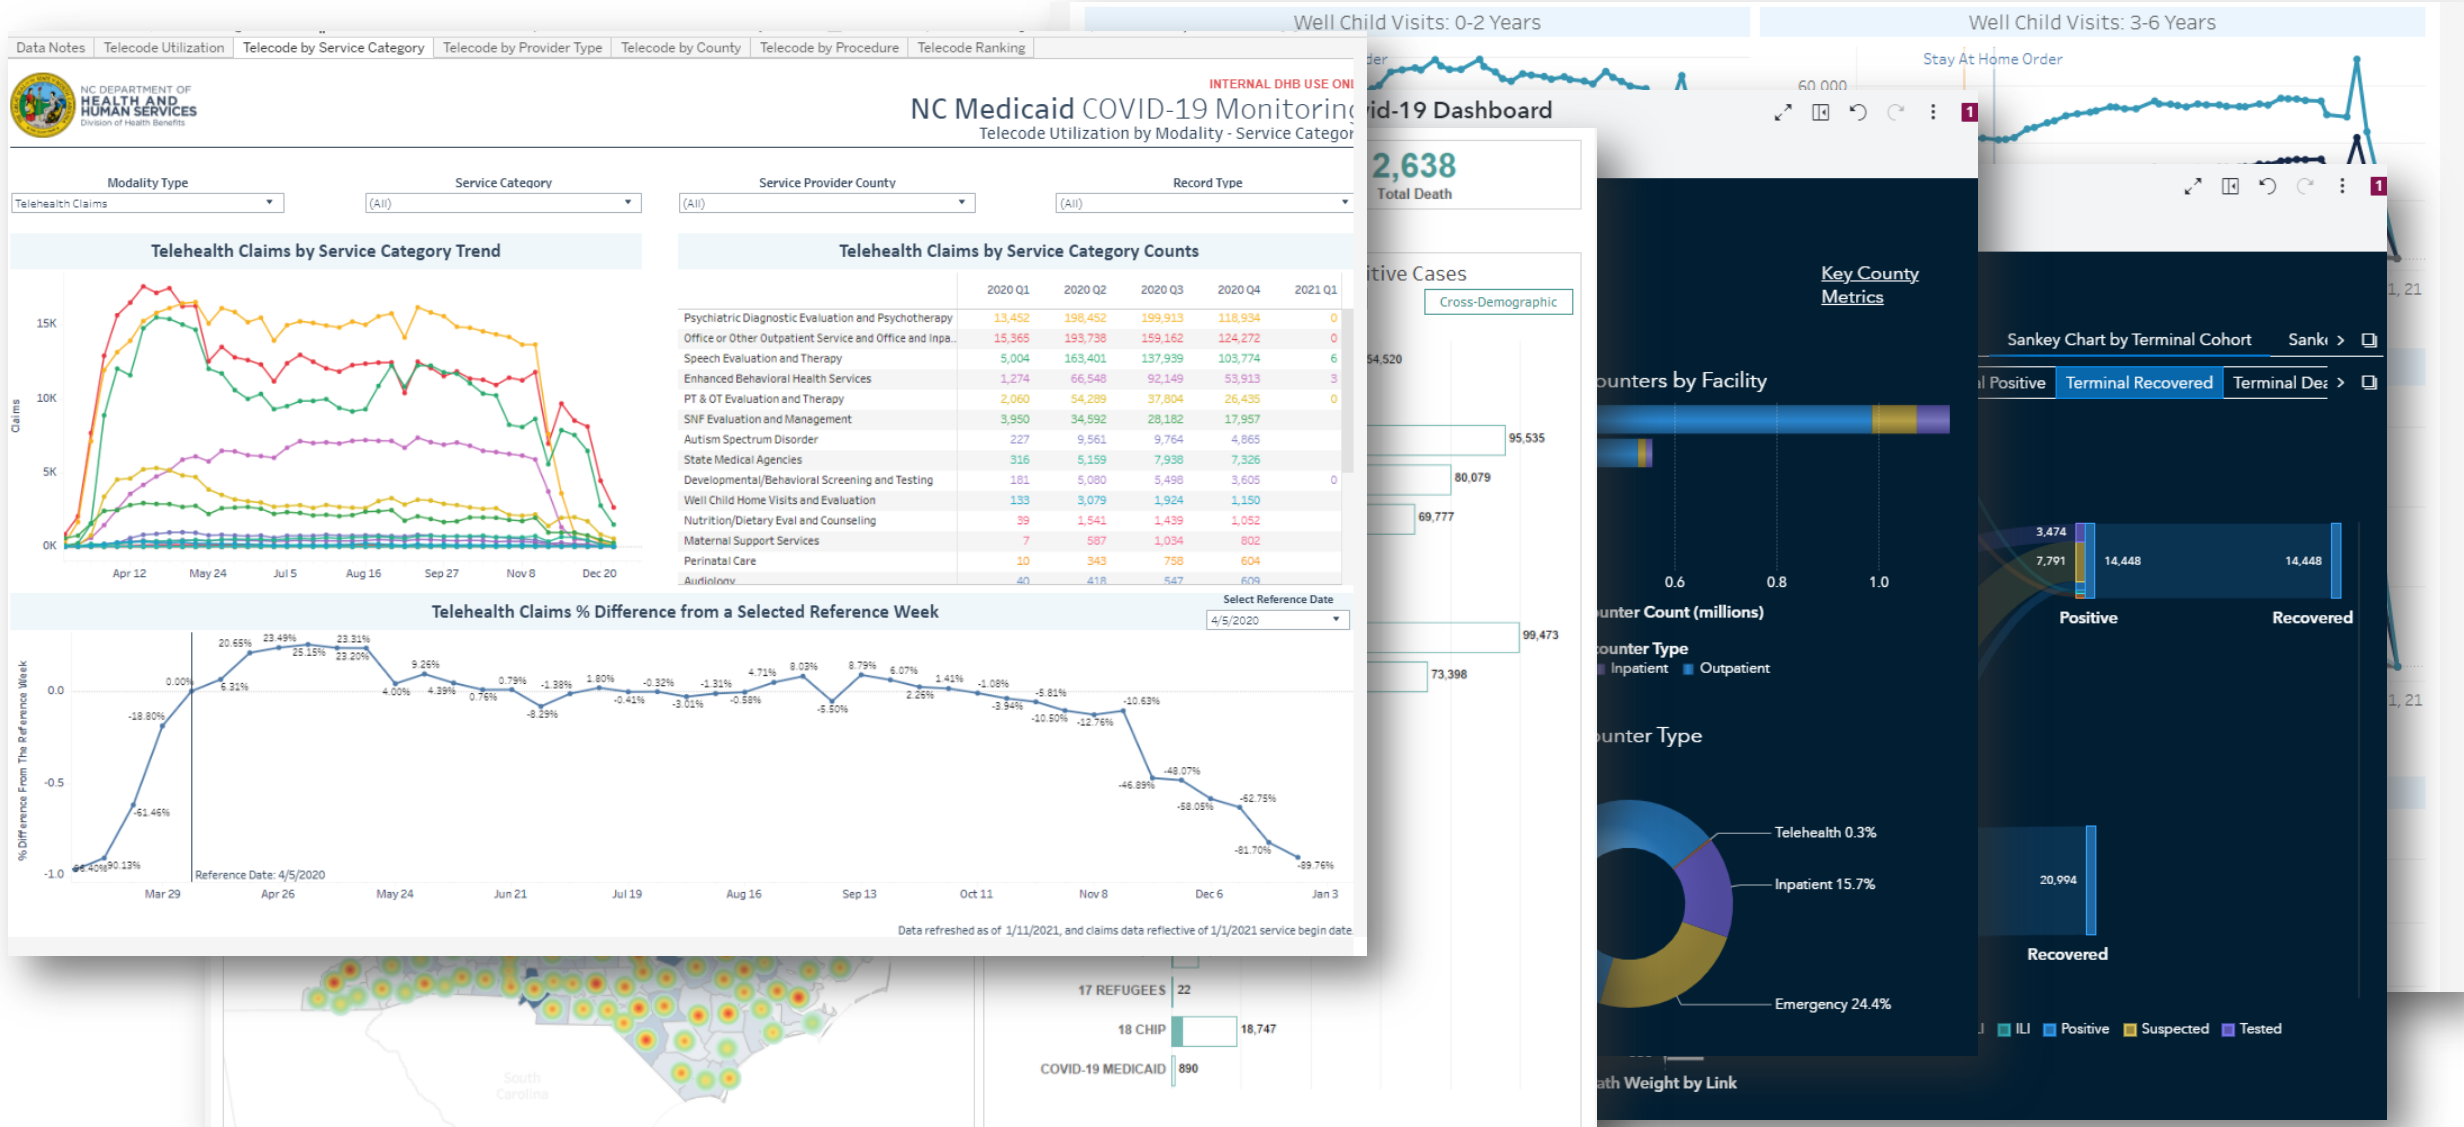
Data Notes | Telecode Utilization | Telecode by Service Category | Telecode by Provider Type | Telecode by County | Telecode by Procedure | Telecode Ranking

NC DEPARTMENT OF HEALTH AND HUMAN SERVICES Division of Health Benefits

INTERNAL DHB USE ONI

NC Medicaid COVID-19 Monitorin

Telecode Utilization by Modality - Service Categor

Modality Type
Telehealth Claims

Service Category
(All)

Service Provider County
(All)

Record Type
(All)

Telehealth Claims by Service Category Trend

15K
10K
5K
0K
Claims
Apr 12 May 24 Jul 5 Aug 16 Sep 27 Nov 8 Dec 20

Telehealth Claims by Service Category Counts

| | 2020 Q1 | 2020 Q2 | 2020 Q3 | 2020 Q4 | 2021 Q1 |
|---|---|---|---|---|---|
| Psychiatric Diagnostic Evaluation and Psychotherapy | 13,452 | 198,452 | 199,913 | 118,934 | 0 |
| Office or Other Outpatient Service and Office and Inpa.. | 15,365 | 193,738 | 159,162 | 124,272 | 0 |
| Speech Evaluation and Therapy | 5,004 | 163,401 | 137,939 | 103,774 | 6 |
| Enhanced Behavioral Health Services | 1,274 | 66,548 | 92,149 | 53,913 | 3 |
| PT & OT Evaluation and Therapy | 2,060 | 54,289 | 37,804 | 26,435 | 0 |
| SNF Evaluation and Management | 3,950 | 34,592 | 28,182 | 17,957 | |
| Autism Spectrum Disorder | 227 | 9,561 | 9,764 | 4,865 | |
| State Medical Agencies | 316 | 5,159 | 7,938 | 7,326 | |
| Developmental/Behavioral Screening and Testing | 181 | 5,080 | 5,498 | 3,605 | 0 |
| Well Child Home Visits and Evaluation | 133 | 3,079 | 1,924 | 1,150 | |
| Nutrition/Dietary Eval and Counseling | 39 | 1,541 | 1,439 | 1,052 | |
| Maternal Support Services | 7 | 587 | 1,034 | 802 | |
| Perinatal Care | 10 | 343 | 758 | 604 | |
| Audiology | 40 | 418 | 547 | 609 | |

Telehealth Claims % Difference from a Selected Reference Week

Select Reference Date
4/5/2020

0.0
-0.5
-1.0
% Difference From The Reference Week
-96.40% -90.13% -61.46% -18.80% 0.00% 6.31% 20.65% 23.49% 25.15% 23.31% 23.20% 9.26% 4.00% 4.39% 0.76% 0.79% -8.29% -1.38% 1.80% -0.41% -0.32% -3.01% -1.31% -0.58% 4.71% 8.03% -5.50% 8.79% 6.07% 2.26% 1.41% -1.08% -3.94% -5.81% -10.50% -12.76% -10.63% -46.89% -48.07% -58.05% -62.75% -81.70% -89.76%
Reference Date: 4/5/2020
Mar 29 Apr 26 May 24 Jun 21 Jul 19 Aug 16 Sep 13 Oct 11 Nov 8 Dec 6 Jan 3

Data refreshed as of 1/11/2021, and claims data reflective of 1/1/2021 service begin date.

Well Child Visits: 0-2 Years
Well Child Visits: 3-6 Years
Stay At Home Order
60,000
id-19 Dashboard
2,638
Total Death
itive Cases
Cross-Demographic
54,520
95,535
80,079
69,777
99,473
73,398
Key County Metrics
ounters by Facility
0.6 0.8 1.0
unter Count (millions)
ounter Type
Inpatient Outpatient
unter Type
Telehealth 0.3%
Inpatient 15.7%
Emergency 24.4%
ath Weight by Link
Sankey Chart by Terminal Cohort
Sank
l Positive
Terminal Recovered
Terminal Dea
3,474
7,791
14,448
14,448
Positive
Recovered
20,994
Recovered
ILI Positive Suspected Tested
1, 21
1, 21
17 REFUGEES 22
18 CHIP 18,747
COVID-19 MEDICAID 890
South Carolina